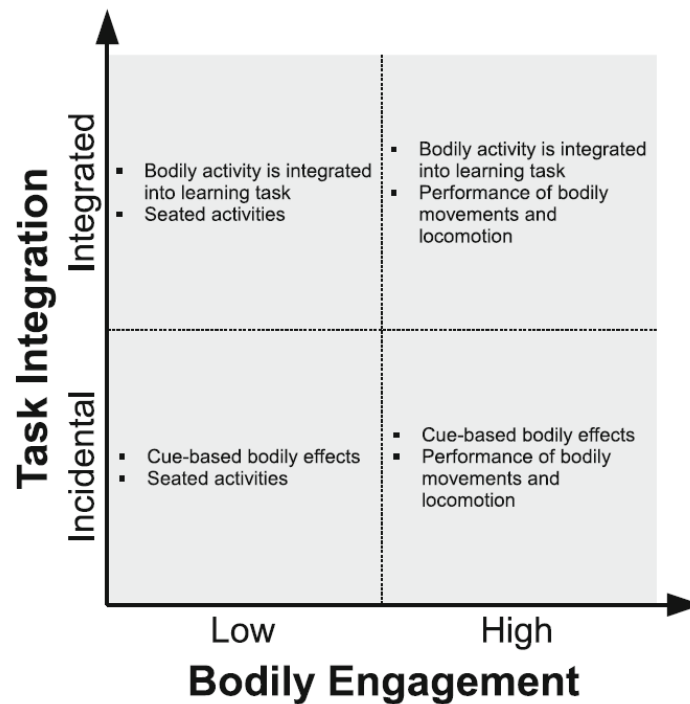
Task Integration

Integrated

- Bodily activity is integrated into learning task
- Seated activities

- Bodily activity is integrated into learning task
- Performance of bodily movements and locomotion

Incidental

- Cue-based bodily effects
- Seated activities

- Cue-based bodily effects
- Performance of bodily movements and locomotion

Low

High

Bodily Engagement